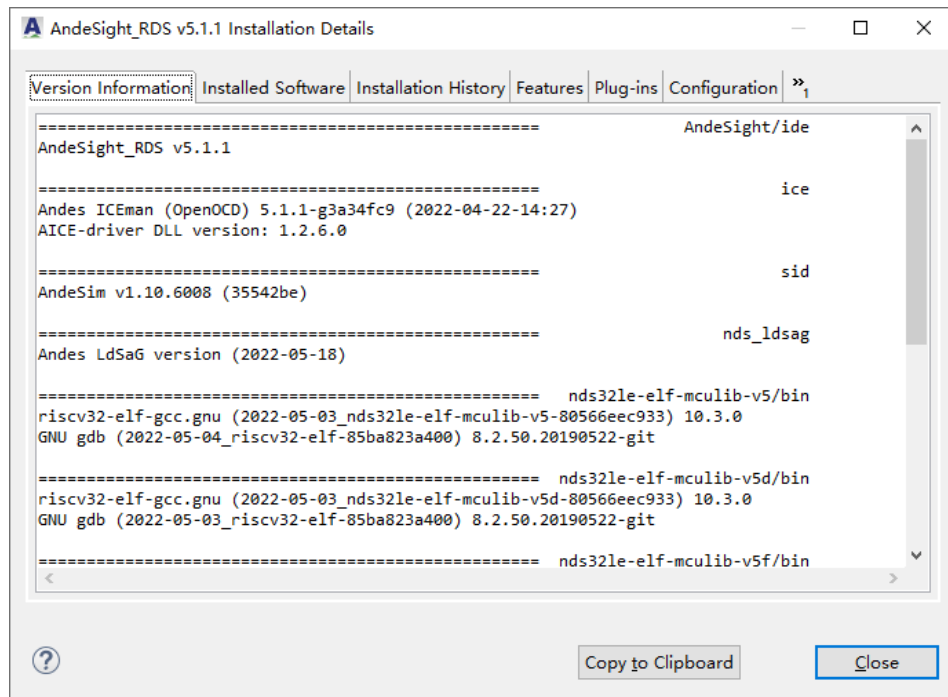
AndeSight_RDS v5.1.1 Installation Details

Version Information | Installed Software | Installation History | Features | Plug-ins | Configuration | »1

================================================== AndeSight/ide
AndeSight_RDS v5.1.1

================================================== ice
Andes ICEman (OpenOCD) 5.1.1-g3a34fc9 (2022-04-22-14:27)
AICE-driver DLL version: 1.2.6.0

================================================== sid
AndeSim v1.10.6008 (35542be)

================================================== nds_ldsag
Andes LdSaG version (2022-05-18)

================================================== nds32le-elf-mculib-v5/bin
riscv32-elf-gcc.gnu (2022-05-03_nds32le-elf-mculib-v5-80566eec933) 10.3.0
GNU gdb (2022-05-04_riscv32-elf-85ba823a400) 8.2.50.20190522-git

================================================== nds32le-elf-mculib-v5d/bin
riscv32-elf-gcc.gnu (2022-05-03_nds32le-elf-mculib-v5d-80566eec933) 10.3.0
GNU gdb (2022-05-03_riscv32-elf-85ba823a400) 8.2.50.20190522-git

================================================== nds32le-elf-mculib-v5f/bin

Copy to Clipboard
Close